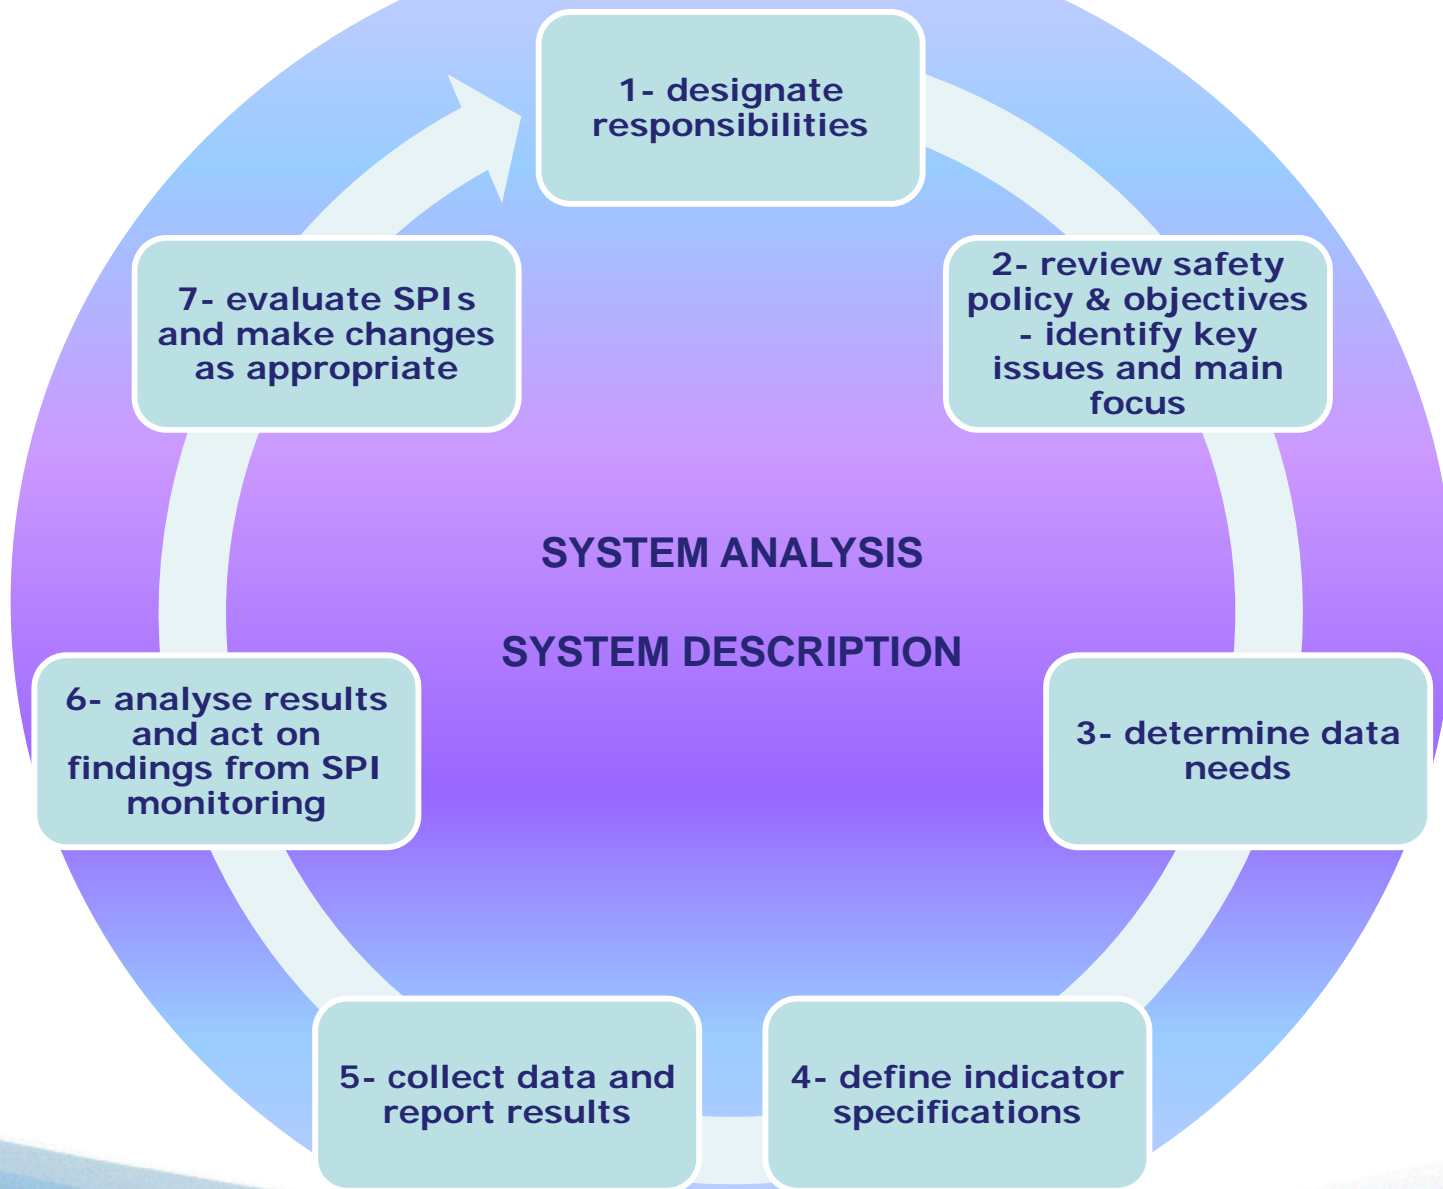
1- designate responsibilities

2- review safety policy & objectives - identify key issues and main focus

3- determine data needs

4- define indicator specifications

5- collect data and report results

6- analyse results and act on findings from SPI monitoring

7- evaluate SPIs and make changes as appropriate

SYSTEM ANALYSIS

SYSTEM DESCRIPTION